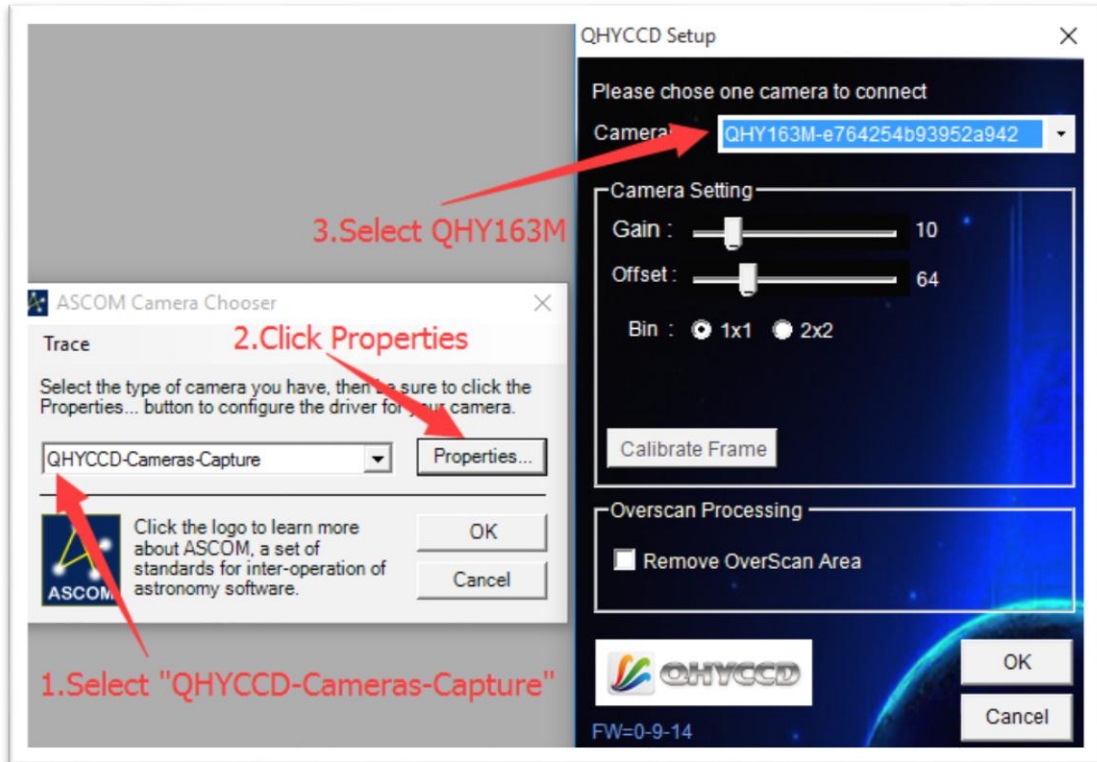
QHYCCD Setup

Please chose one camera to connect

Camera: QHY163M-e764254b93952a942

Camera Setting

Gain : 10

Offset : 64

Bin : 1x1 2x2

Calibrate Frame

Overscan Processing

Remove OverScan Area

QHYCCD

OK

Cancel

FW=0-9-14

3.Select QHY163M

ASCOM Camera Chooser

Trace

2.Click Properties

Select the type of camera you have, then be sure to click the Properties... button to configure the driver for your camera.

QHYCCD-Cameras-Capture

Properties...

Click the logo to learn more about ASCOM, a set of standards for inter-operation of astronomy software.

ASCOM

OK

Cancel

1.Select "QHYCCD-Cameras-Capture"